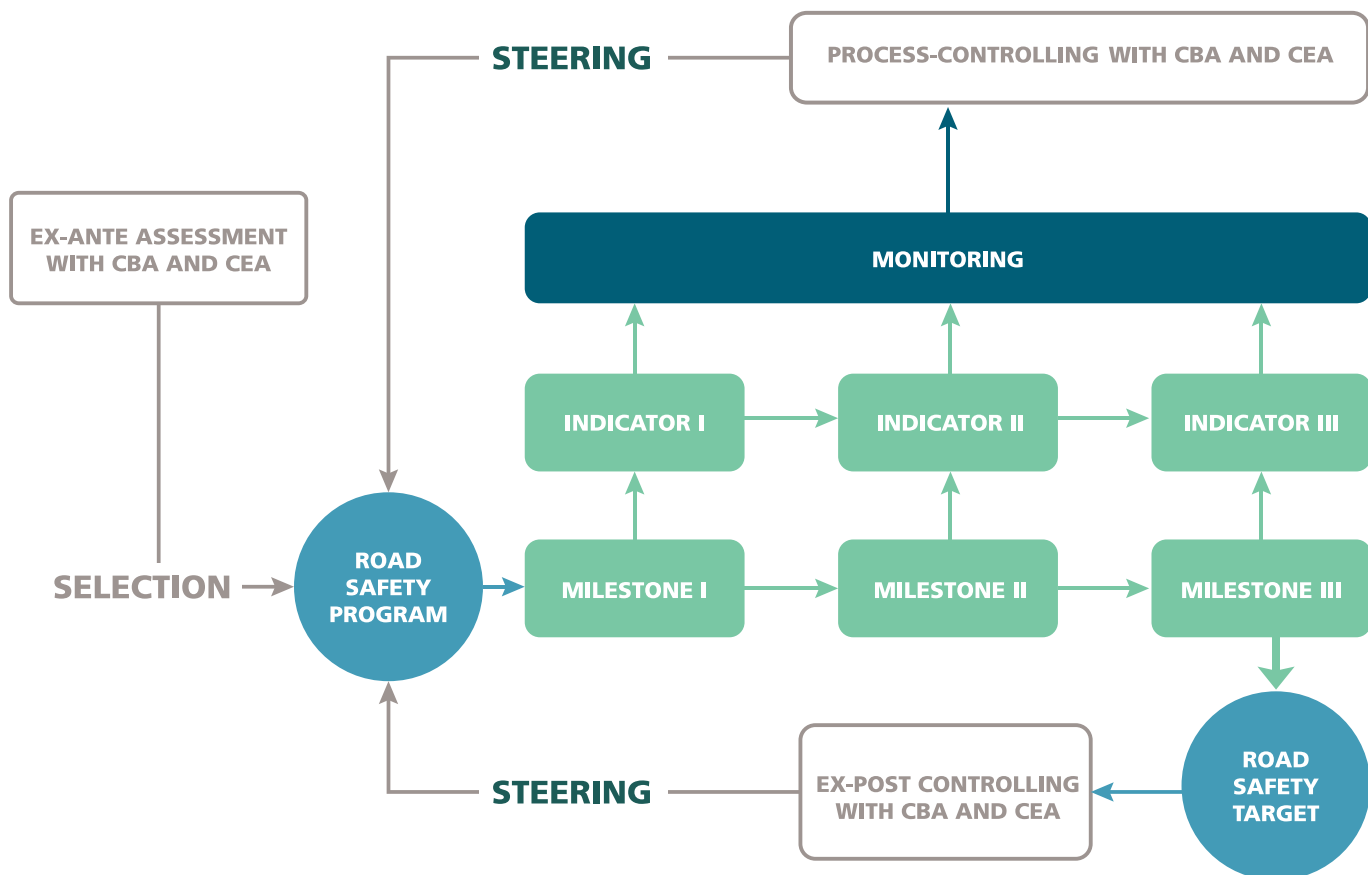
STEERING

PROCESS-CONTROLLING WITH CBA AND CEA

EX-ANTE ASSESSMENT WITH CBA AND CEA

MONITORING

INDICATOR I

INDICATOR II

INDICATOR III

SELECTION

ROAD SAFETY PROGRAM

MILESTONE I

MILESTONE II

MILESTONE III

ROAD SAFETY TARGET

STEERING

EX-POST CONTROLLING WITH CBA AND CEA